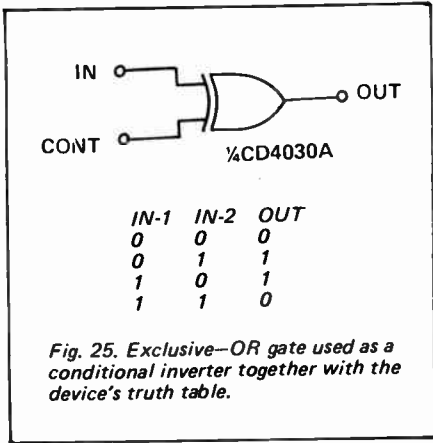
IN

CONT

OUT

¼CD4030A

| IN-1 | IN-2 | OUT |
|---|---|---|
| 0 | 0 | 0 |
| 0 | 1 | 1 |
| 1 | 0 | 1 |
| 1 | 1 | 0 |

Fig. 25. Exclusive–OR gate used as a conditional inverter together with the device's truth table.